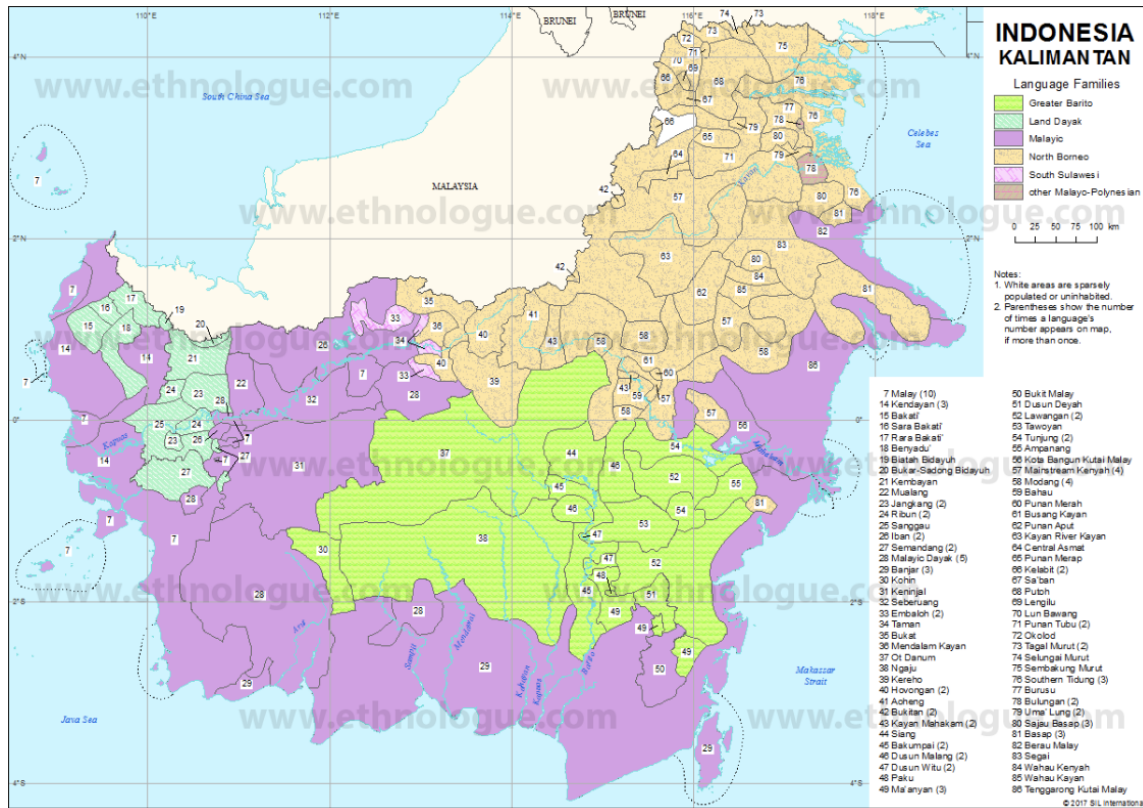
INDONESIA
KALIMANTAN

Language Families
Greater Barito
Land Dayak
Malayic
North Borneo
South Sulawesi
other Malayo-Polynesian

0 25 50 75 100 km

Notes:
1. White areas are sparsely populated or uninhabited.
2. Parentheses show the number of times a language's number appears on map, if more than once.

7 Malay (10)
14 Kendayan (3)
15 Bakati'
16 Sara Bakati'
17 Rara Bakati'
18 Benyadu'
19 Biatah Bidayuh
20 Bukar-Sadong Bidayuh
21 Kembayan
22 Mualang
23 Jangkang (2)
24 Ribun (2)
25 Sanggau
26 Iban (2)
27 Semandang (2)
28 Malayic Dayak (5)
29 Banjar (3)
30 Kohin
31 Keninjal
32 Seberuang
33 Embaloh (2)
34 Taman
35 Bukat
36 Mendalam Kayan
37 Ot Danum
38 Ngaju
39 Kereho
40 Hovongan (2)
41 Aoheng
42 Bukitan (2)
43 Kayan Mahakam (2)
44 Siang
45 Bakumpai (2)
46 Dusun Malang (2)
47 Dusun Witu (2)
48 Paku
49 Ma'anyan (3)
50 Bukit Malay
51 Dusun Deyah
52 Lawangan (2)
53 Tawoyan
54 Tunjung (2)
55 Ampanang
56 Kota Bangun Kutai Malay
57 Mainstream Kenyah (4)
58 Modang (4)
59 Bahau
60 Punan Merah
61 Busang Kayan
62 Punan Aput
63 Kayan River Kayan
64 Central Asmat
65 Punan Merap
66 Kelabit (2)
67 Sa'ban
68 Putoh
69 Lengilu
70 Lun Bawang
71 Punan Tubu (2)
72 Okolod
73 Tagal Murut (2)
74 Selungai Murut
75 Sembakung Murut
76 Southern Tidung (3)
77 Burusu
78 Bulungan (2)
79 Uma' Lung (2)
80 Sajau Basap (3)
81 Basap (3)
82 Berau Malay
83 Segai
84 Wahau Kenyah
85 Wahau Kayan
86 Tenggarong Kutai Malay

© 2017 SIL International

www.ethnologue.com

BRUNEI
MALAYSIA
South China Sea
Celebes Sea
Makassar Strait
Java Sea
Kapuas
Barito
Mahakam
Kahayan
Kapuas
Kayan

110°E 112°E 114°E 116°E 118°E
4°N 2°N 0° 2°S 4°S